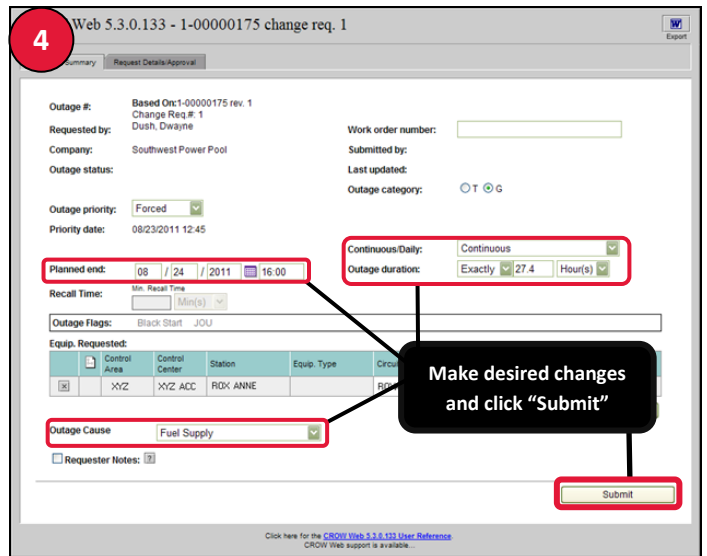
4

Web 5.3.0.133 - 1-00000175 change req. 1

Export

Summary | Request Details/Approval

Outage #: Based On:1-00000175 rev. 1 Change Req.#: 1

Requested by: Dush, Dwayne

Company: Southwest Power Pool

Outage status:

Work order number:

Submitted by:

Last updated:

Outage category: T G

Outage priority: Forced

Priority date: 08/23/2011 12:45

Continuous/Daily: Continuous

Outage duration: Exactly 27.4 Hour(s)

Planned end: 08 / 24 / 2011 16:00

Recall Time: Min. Recall Time Min(s)

Outage Flags: Black Start JOU

Equip. Requested:

| | Control Area | Control Center | Station | Equip. Type | Circu |
|---|---|---|---|---|---|
| | XYZ | XYZ ACC | ROX ANNE | | RO |

Make desired changes and click "Submit"

Outage Cause Fuel Supply

Requester Notes:

Submit

Click here for the CROW Web 5.3.0.133 User Reference.
CROW Web support is available...